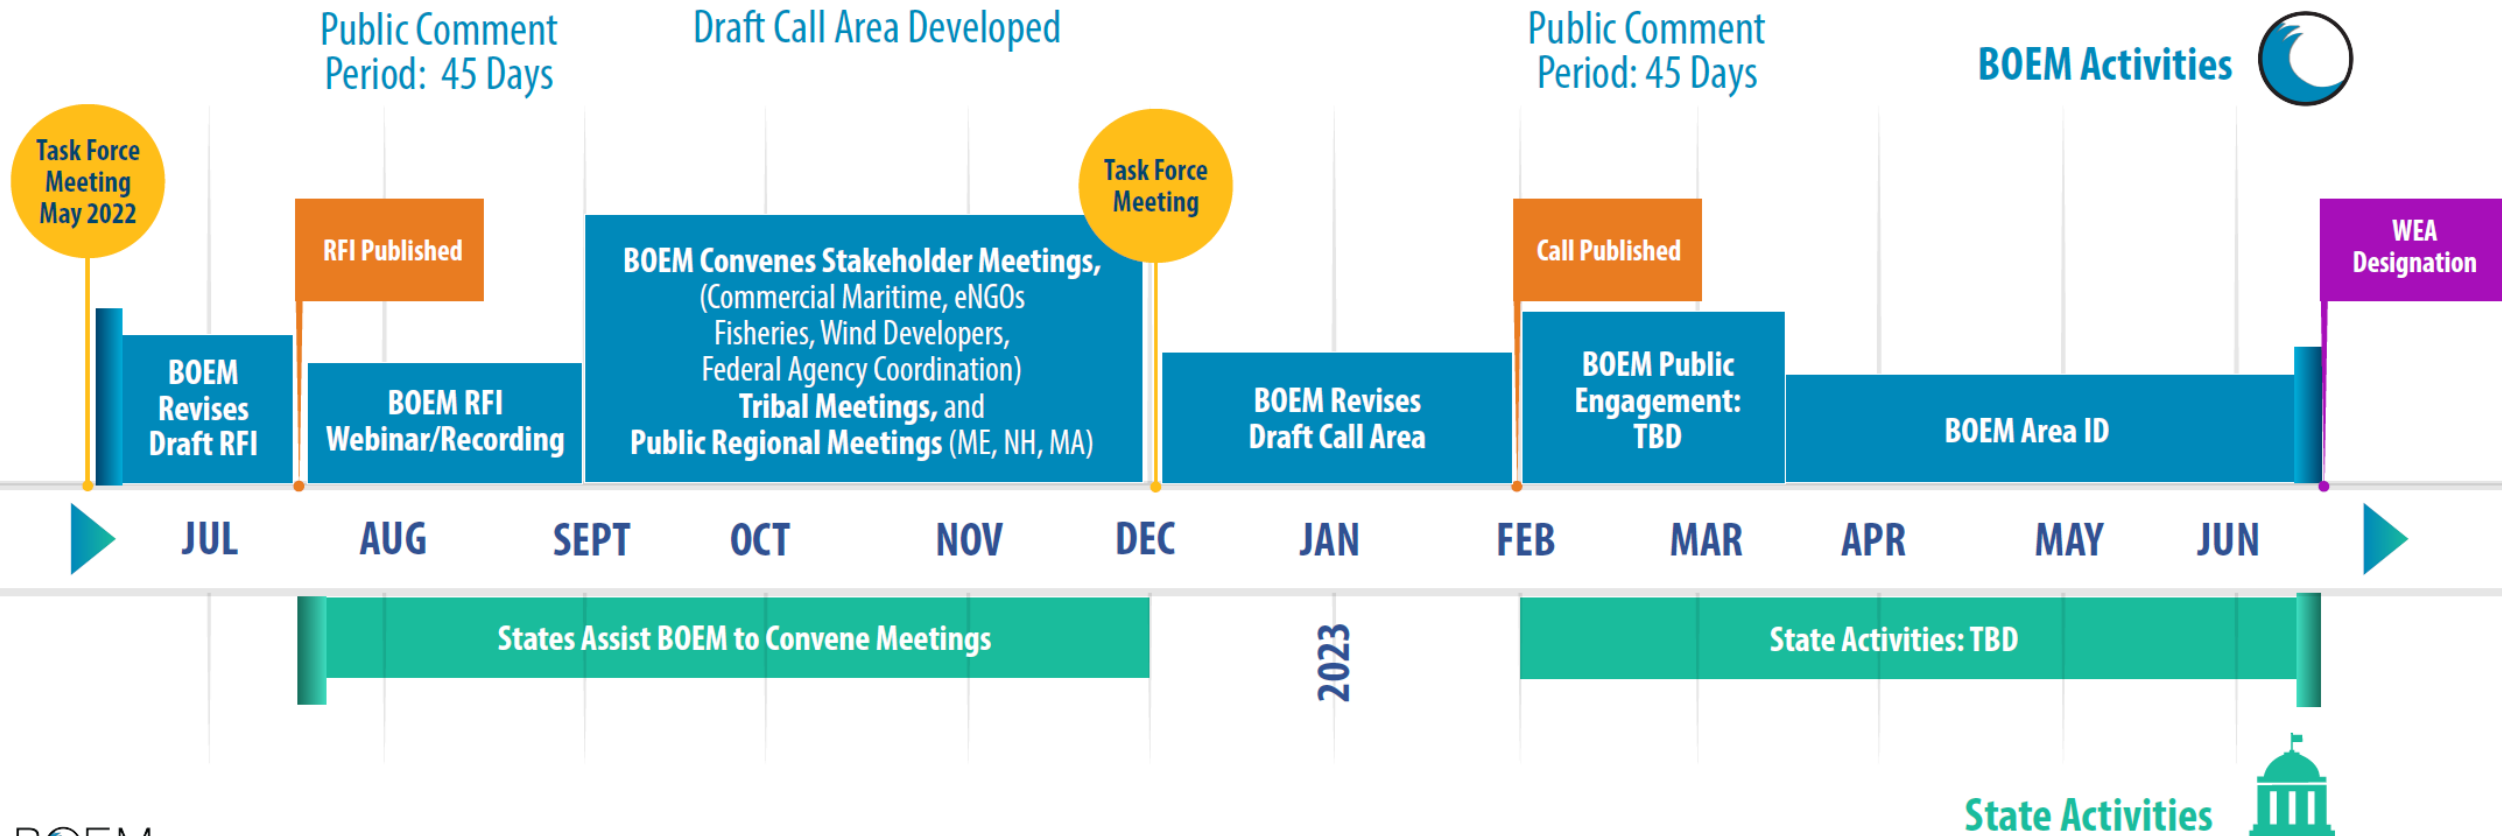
Public Comment Period: 45 Days

Draft Call Area Developed

Public Comment Period: 45 Days

BOEM Activities

Task Force Meeting May 2022

RFI Published

BOEM Convenes Stakeholder Meetings, (Commercial Maritime, eNGOs Fisheries, Wind Developers, Federal Agency Coordination) Tribal Meetings, and Public Regional Meetings (ME, NH, MA)

Task Force Meeting

Call Published

WEA Designation

BOEM Revises Draft RFI

BOEM RFI Webinar/Recording

BOEM Revises Draft Call Area

BOEM Public Engagement: TBD

BOEM Area ID

JUL AUG SEPT OCT NOV DEC JAN FEB MAR APR MAY JUN

States Assist BOEM to Convene Meetings

2023

State Activities: TBD

State Activities

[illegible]